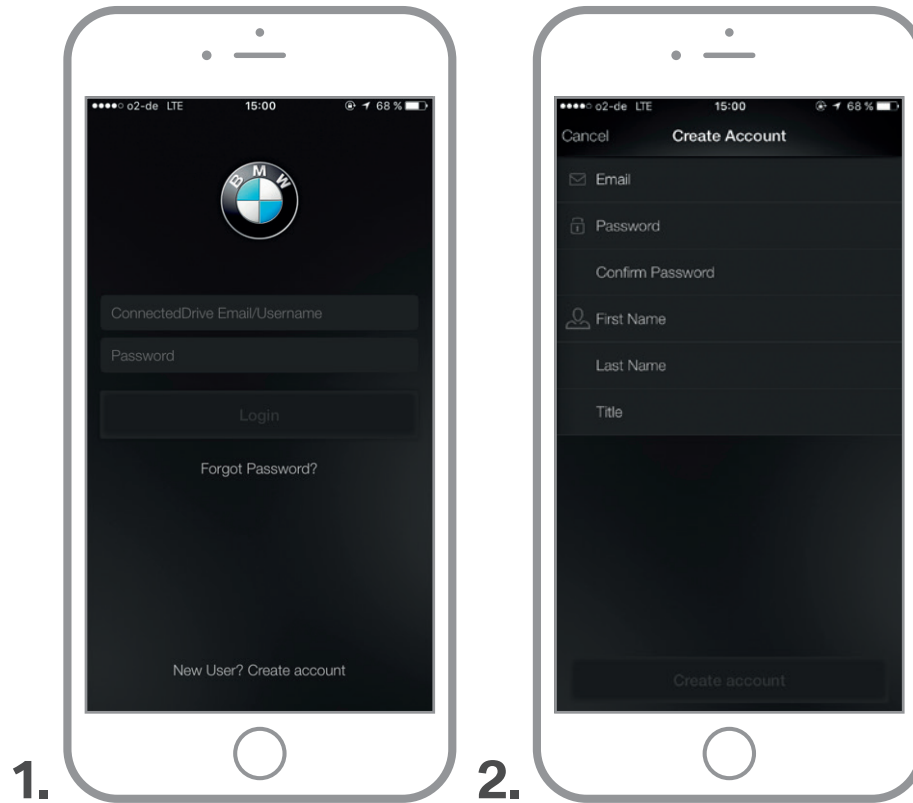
●●●●○ o2-de LTE 15:00 68 %

B M W

ConnectedDrive Email/Username

Password

Login

Forgot Password?

New User? Create account

1.

●●●●○ o2-de LTE 15:00 68 %

Cancel Create Account

Email

Password

Confirm Password

First Name

Last Name

Title

Create account

2.